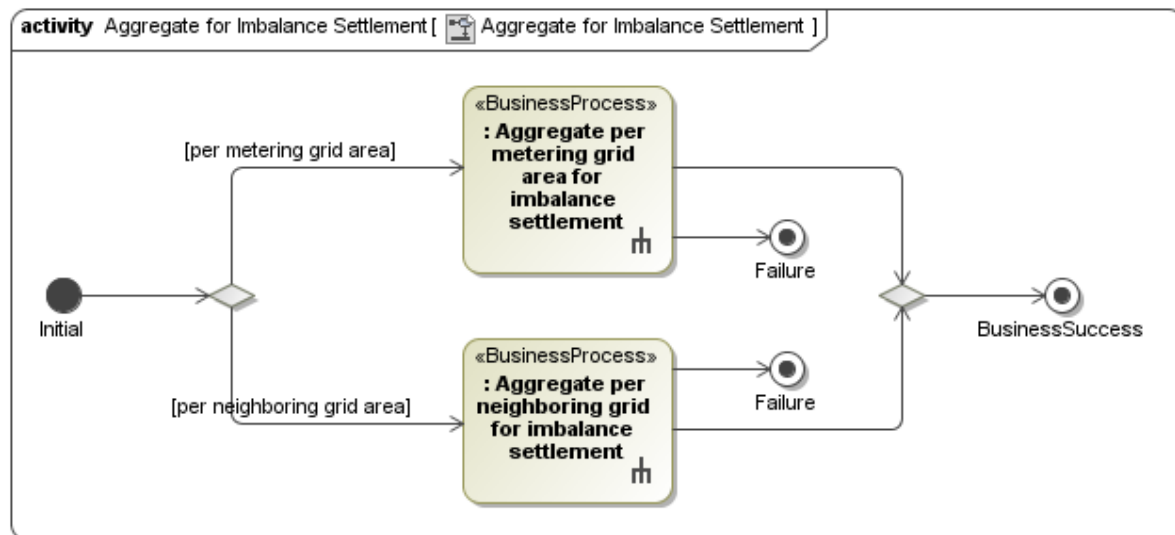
activity Aggregate for Imbalance Settlement [ Aggregate for Imbalance Settlement ]

[per metering grid area]

«BusinessProcess»
: Aggregate per metering grid area for imbalance settlement

Failure

Initial

BusinessSuccess

«BusinessProcess»
: Aggregate per neighboring grid for imbalance settlement

Failure

[per neighboring grid area]